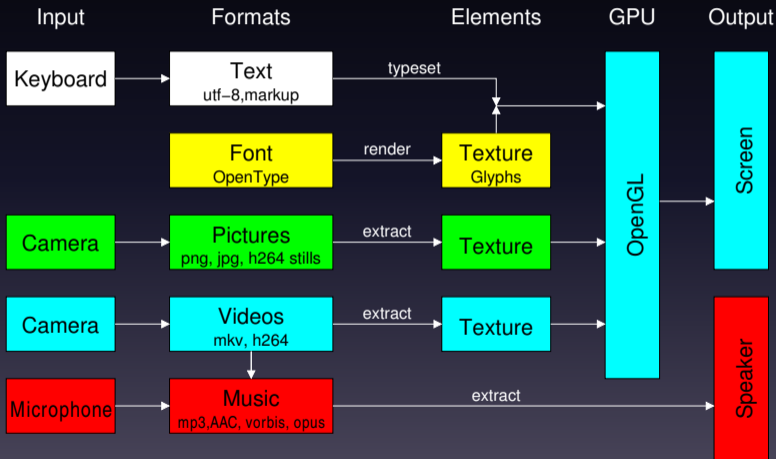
Input

Formats

Elements

GPU

Output

Keyboard

Text
utf-8,markup

typeset

Font
OpenType

render

Texture
Glyphs

Camera

Pictures
png, jpg, h264 stills

extract

Texture

Camera

Videos
mkv, h264

extract

Texture

Microphone

Music
mp3,AAC, vorbis, opus

extract

OpenGL

Screen

Speaker